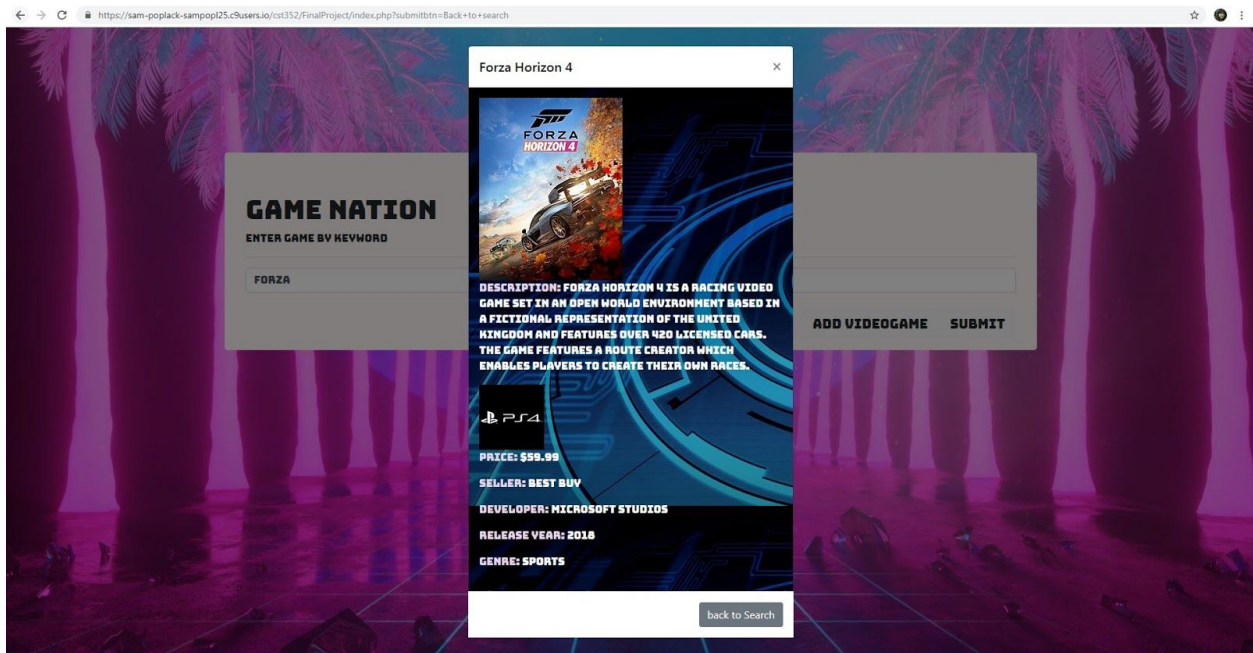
https://sam-poplack-sampopl25.c9users.io/cst352/FinalProject/index.php?submitbtn=Back+to+search

GAME NATION
ENTER GAME BY KEYWORD
FORZA
ADD VIDEOGAME SUBMIT

Forza Horizon 4 ×

FORZA HORIZON 4

DESCRIPTION: FORZA HORIZON 4 IS A RACING VIDEO GAME SET IN AN OPEN WORLD ENVIRONMENT BASED IN A FICTIONAL REPRESENTATION OF THE UNITED KINGDOM AND FEATURES OVER 420 LICENSED CARS. THE GAME FEATURES A ROUTE CREATOR WHICH ENABLES PLAYERS TO CREATE THEIR OWN RACES.

PS4

PRICE: $59.99

SELLER: BEST BUY

DEVELOPER: MICROSOFT STUDIOS

RELEASE YEAR: 2018

GENRE: SPORTS

back to Search